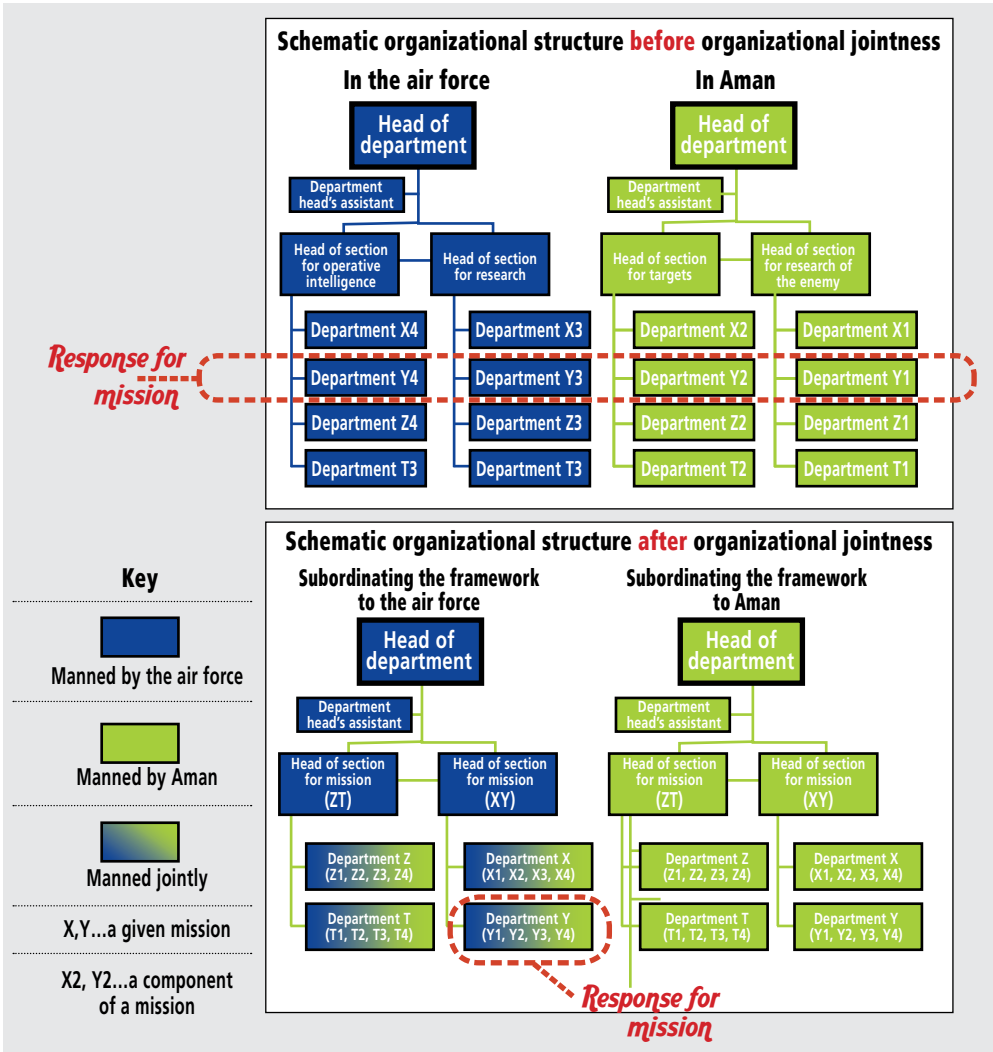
Schematic organizational structure before organizational jointness

In the air force

Head of department

Department head's assistant

Head of section for operative intelligence

Head of section for research

Department X4

Department Y4

Department Z4

Department T3

Department X3

Department Y3

Department Z3

Department T3

In Aman

Head of department

Department head's assistant

Head of section for targets

Head of section for research of the enemy

Department X2

Department Y2

Department Z2

Department T2

Department X1

Department Y1

Department Z1

Department T1

Response for mission

Schematic organizational structure after organizational jointness

Subordinating the framework to the air force

Head of department

Department head's assistant

Head of section for mission (ZT)

Head of section for mission (XY)

Department Z (Z1, Z2, Z3, Z4)

Department T (T1, T2, T3, T4)

Department X (X1, X2, X3, X4)

Department Y (Y1, Y2, Y3, Y4)

Subordinating the framework to Aman

Head of department

Department head's assistant

Head of section for mission (ZT)

Head of section for mission (XY)

Department Z (Z1, Z2, Z3, Z4)

Department T (T1, T2, T3, T4)

Department X (X1, X2, X3, X4)

Department Y (Y1, Y2, Y3, Y4)

Response for mission

Key

Manned by the air force

Manned by Aman

Manned jointly

X,Y...a given mission

X2, Y2...a component of a mission